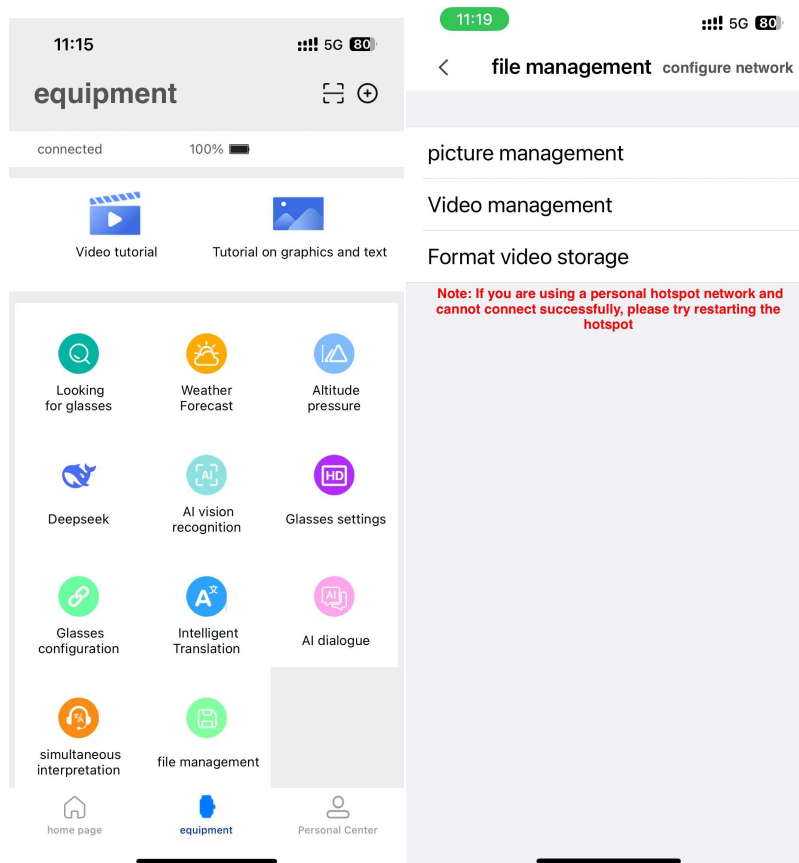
11:15 5G 80

equipment

connected 100%

Video tutorial

Tutorial on graphics and text

Looking for glasses

Weather Forecast

Altitude pressure

Deepseek

AI vision recognition

Glasses settings

Glasses configuration

Intelligent Translation

AI dialogue

simultaneous interpretation

file management

home page

equipment

Personal Center

11:19 5G 80

file management

configure network

picture management

Video management

Format video storage

Note: If you are using a personal hotspot network and cannot connect successfully, please try restarting the hotspot